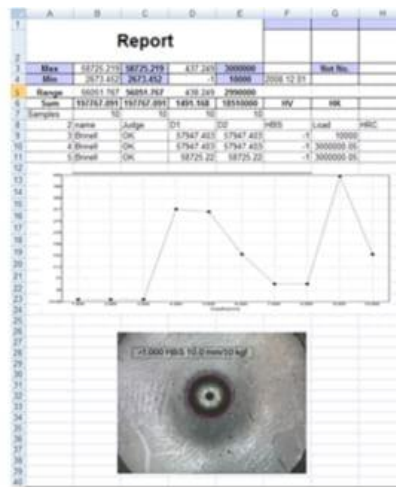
| | A | B | C | D | E | F | G | H |
|---|---|---|---|---|---|---|---|---|
| 1 | Report | | | | | | | |
| 2 | | | | | | | | |
| 3 | Max | 58725.219 | 58725.219 | 437.249 | 3000000 | | Rot No. | |
| 4 | Min | 2673.452 | 2673.452 | -1 | 10000 | 2006.12.01 | | |
| 5 | Range | 56051.767 | 56051.767 | 438.249 | 2990000 | | | |
| 6 | Sum | 197767.091 | 197767.091 | 1491.158 | 18510000 | HV | HK | |
| 7 | Samples | 10 | 10 | 10 | 10 | | | |
| 8 | | 2 name | Judge | D1 | D2 | HBS | Load | HRC |
| 9 | | 3 Brinell | OK | 57947.403 | 57947.403 | -1 | 10000 | |
| 10 | | 4 Brinell | OK | 57947.403 | 57947.403 | -1 | 3000000.05 | |
| 11 | | 5 Brinell | OK | 58725.22 | 58725.22 | -1 | 3000000.05 | |

=1.000 HBS 10.0 mm/10 kgf